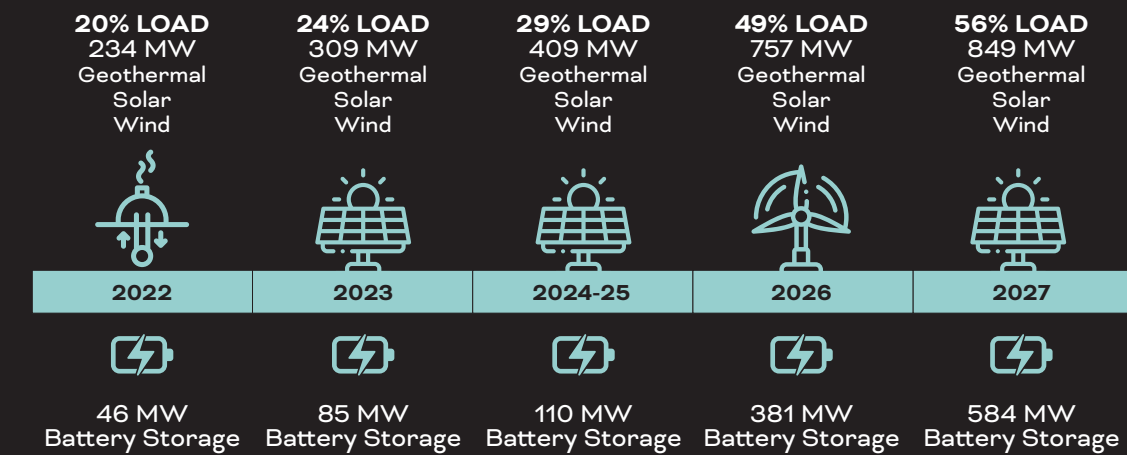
20% LOAD
234 MW
Geothermal
Solar
Wind

24% LOAD
309 MW
Geothermal
Solar
Wind

29% LOAD
409 MW
Geothermal
Solar
Wind

49% LOAD
757 MW
Geothermal
Solar
Wind

56% LOAD
849 MW
Geothermal
Solar
Wind

| 2022 | 2023 | 2024-25 | 2026 | 2027 |
|---|---|---|---|---|

46 MW
Battery Storage

85 MW
Battery Storage

110 MW
Battery Storage

381 MW
Battery Storage

584 MW
Battery Storage